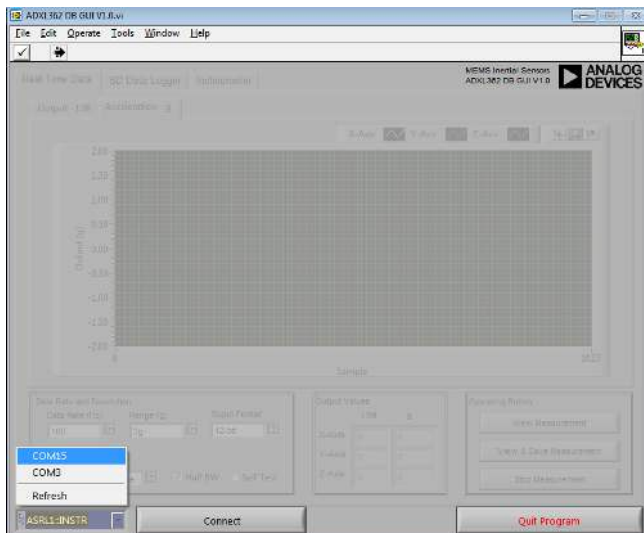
ADXL362 DB GUI V1.0.vi

File Edit Operate Tools Window Help

MEMS Inertial Sensors
ADXL362 DB GUI V1.0

ANALOG DEVICES

Real Time Data | SD Data Logger | Information

Output - LSB | Acceleration - g

X-Axis | Y-Axis | Z-Axis

2.00
1.50
1.00
0.50
0.00
-0.50
-1.00
-1.50
-2.00

Output (g)

0
1023

Sample

Data Rate and Resolution
Data Rate (Hz) | Range (g) | Output Format
100 | 2g | 12-bit

Half BW | Self Test

Output Values
LSB | g
X-Axis
Y-Axis
Z-Axis

Operating Modes
Start Measurement
Start & Save Measurement
Stop Measurement

COM15
COM3
Refresh

ASRL1::INSTR

Connect

Quit Program